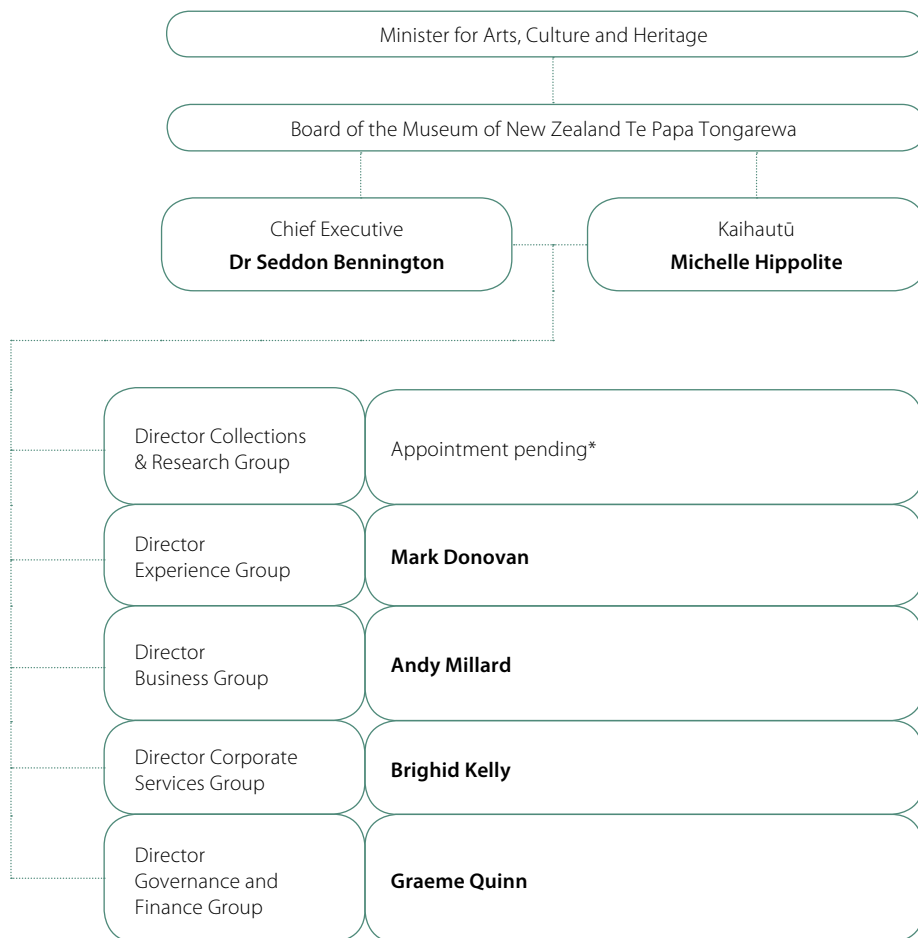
Minister for Arts, Culture and Heritage

Board of the Museum of New Zealand Te Papa Tongarewa

Chief Executive
**Dr Seddon Bennington**

Kaihautū
**Michelle Hippolite**

Director Collections & Research Group

Appointment pending*

Director Experience Group

**Mark Donovan**

Director Business Group

**Andy Millard**

Director Corporate Services Group

**Brighid Kelly**

Director Governance and Finance Group

**Graeme Quinn**